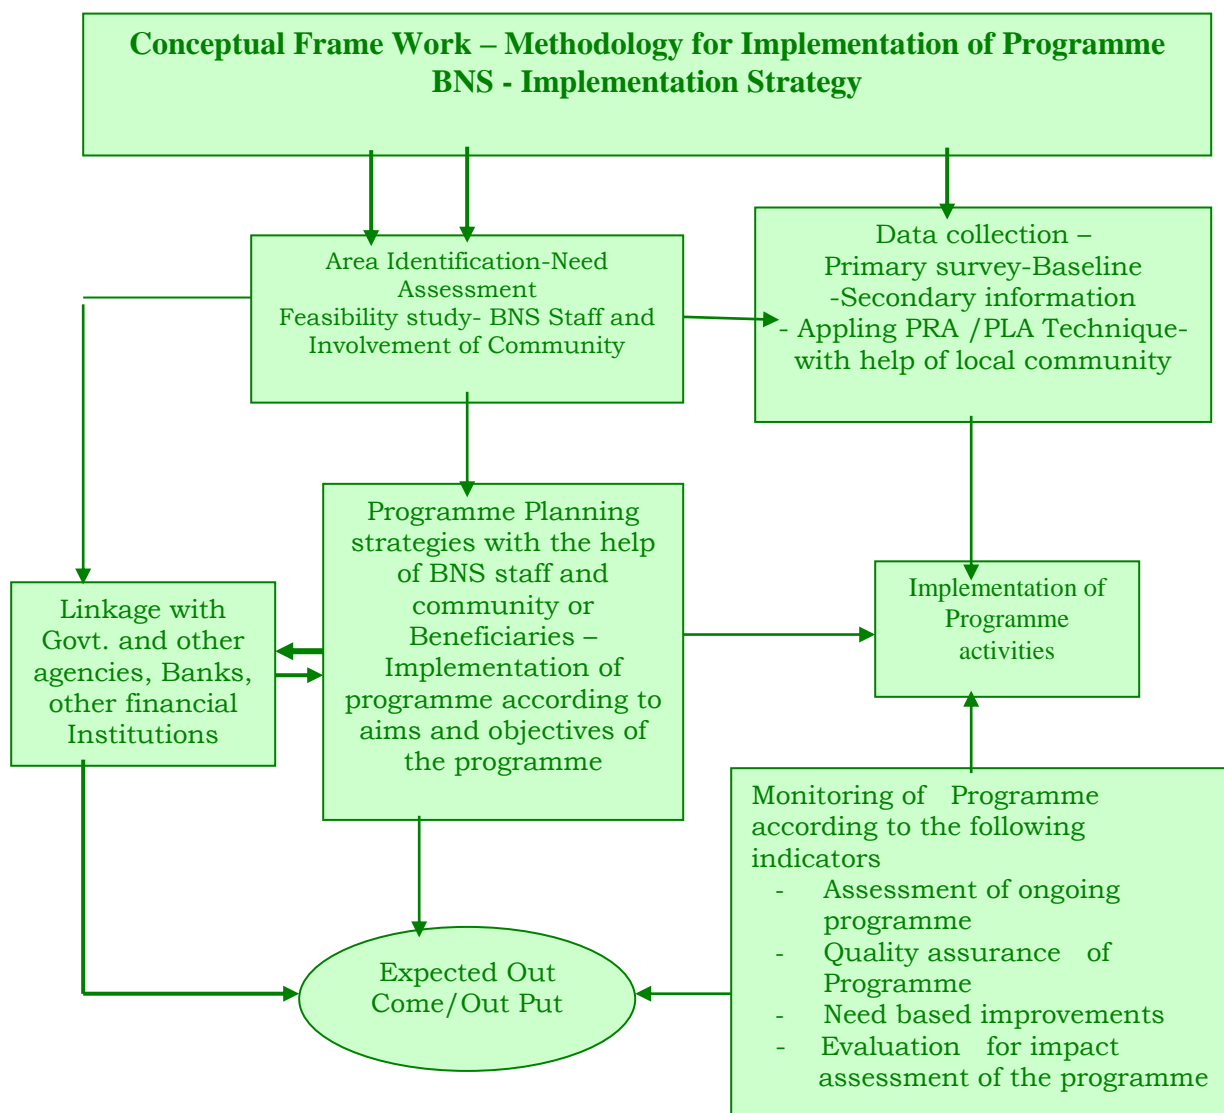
Conceptual Frame Work – Methodology for Implementation of Programme
BNS - Implementation Strategy

Area Identification-Need Assessment
Feasibility study- BNS Staff and Involvement of Community

Data collection –
Primary survey-Baseline
-Secondary information
- Appling PRA /PLA Technique- with help of local community

Linkage with Govt. and other agencies, Banks, other financial Institutions

Programme Planning strategies with the help of BNS staff and community or Beneficiaries – Implementation of programme according to aims and objectives of the programme

Implementation of Programme activities

Monitoring of Programme according to the following indicators
- Assessment of ongoing programme
- Quality assurance of Programme
- Need based improvements
- Evaluation for impact assessment of the programme

Expected Out Come/Out Put